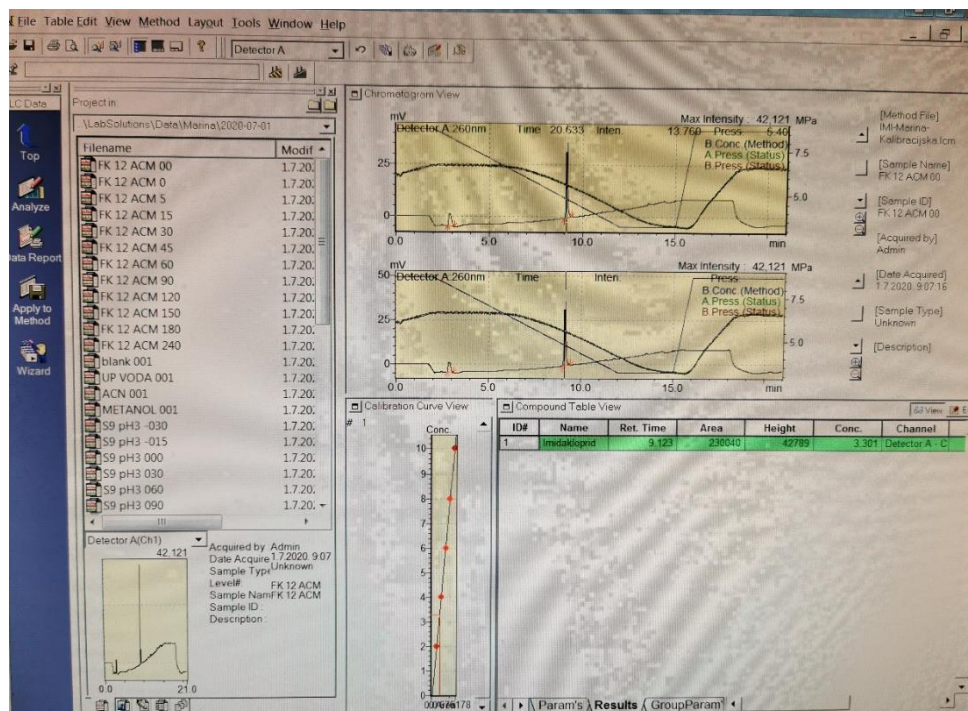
File Table Edit View Method Layout Tools Window Help

Detector A

LC Data

Top

Analyze

Data Report

Apply to Method

Wizard

Project in

\LabSolutions\Data\Marina\2020-07-01

| Filename | Modif |
|---|---|
| FK 12 ACM 00 | 1.7.20. |
| FK 12 ACM 0 | 1.7.20. |
| FK 12 ACM 5 | 1.7.20. |
| FK 12 ACM 15 | 1.7.20. |
| FK 12 ACM 30 | 1.7.20. |
| FK 12 ACM 45 | 1.7.20. |
| FK 12 ACM 60 | 1.7.20. |
| FK 12 ACM 90 | 1.7.20. |
| FK 12 ACM 120 | 1.7.20. |
| FK 12 ACM 150 | 1.7.20. |
| FK 12 ACM 180 | 1.7.20. |
| FK 12 ACM 240 | 1.7.20. |
| blank 001 | 1.7.20. |
| UP VODA 001 | 1.7.20. |
| ACN 001 | 1.7.20. |
| METANOL 001 | 1.7.20. |
| S9 pH3 -030 | 1.7.20. |
| S9 pH3 -015 | 1.7.20. |
| S9 pH3 000 | 1.7.20. |
| S9 pH3 030 | 1.7.20. |
| S9 pH3 060 | 1.7.20. |
| S9 pH3 090 | 1.7.20. |

Detector A(Ch1)
42.121
0.0 21.0

Acquired by Admin
Date Acquire 1.7.2020. 9:07
Sample Type Unknown
Level#
Sample Name FK 12 ACM
Sample ID FK 12 ACM
Description:

Chromatogram View

mV
Detector A 260nm Time 20.633 Inten 13.760 Press 5.40
Max Intensity: 42,121 MPa
B.Conc.(Method)
A.Press.(Status)
B.Press.(Status)
25 7.5
0 5.0
0.0 5.0 10.0 15.0 min

mV
50 Detector A 260nm Time Inten Press
Max Intensity: 42,121 MPa
B.Conc.(Method)
A.Press.(Status)
B.Press.(Status)
25 7.5
0 5.0
0.0 5.0 10.0 15.0 min

[Method File]
IMI-Marina-Kalibracijska.lcm

[Sample Name]
FK 12 ACM 00

[Sample ID]
FK 12 ACM 00

[Acquired by]
Admin

[Date Acquired]
1.7.2020. 9:07:16

[Sample Type]
Unknown

[Description]

Calibration Curve View
# 1
Conc.
10 9 8 7 6 5 4 3 2 1
0.0076178

Compound Table View

| ID# | Name | Ret. Time | Area | Height | Conc. | Channel |
|---|---|---|---|---|---|---|
| 1 | Imidakloprid | 9.123 | 230040 | 42789 | 3.301 | Detector A - C |

Param's Results GroupParam